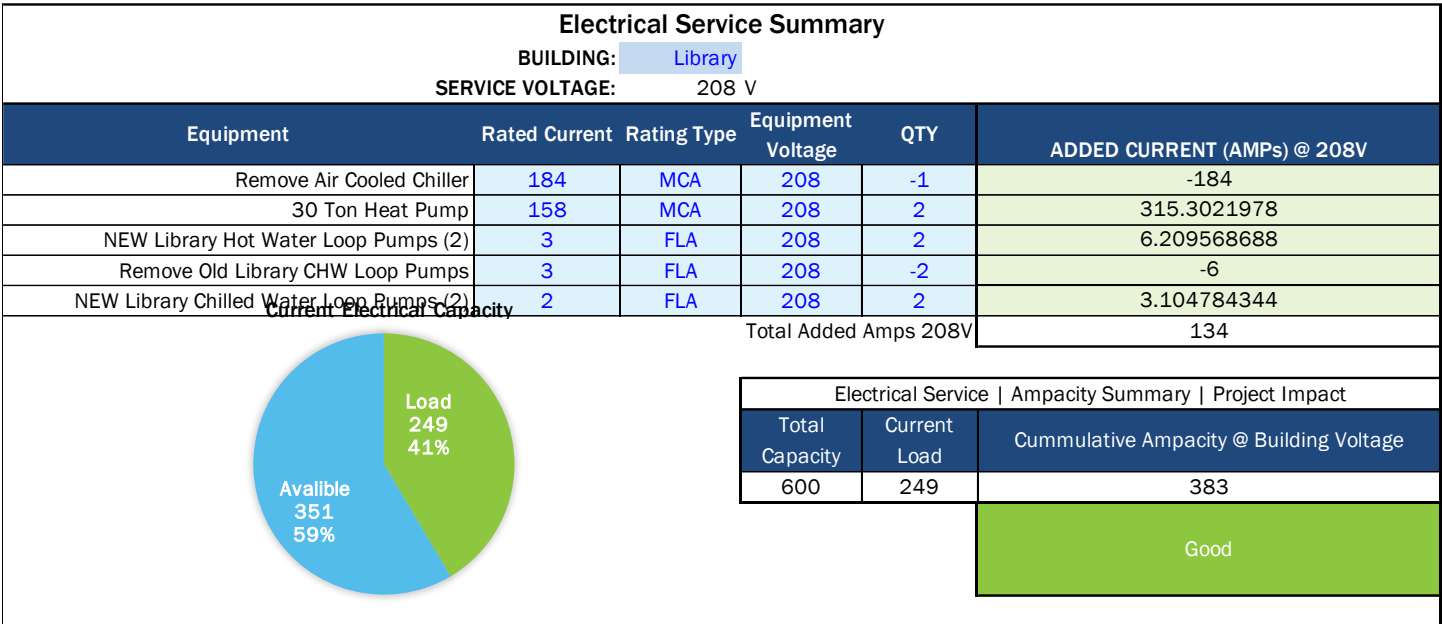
Electrical Service Summary

BUILDING: Library

SERVICE VOLTAGE: 208 V

| Equipment | Rated Current | Rating Type | Equipment Voltage | QTY | ADDED CURRENT (AMPs) @ 208V |
|---|---|---|---|---|---|
| Remove Air Cooled Chiller | 184 | MCA | 208 | -1 | -184 |
| 30 Ton Heat Pump | 158 | MCA | 208 | 2 | 315.3021978 |
| NEW Library Hot Water Loop Pumps (2) | 3 | FLA | 208 | 2 | 6.209568688 |
| Remove Old Library CHW Loop Pumps | 3 | FLA | 208 | -2 | -6 |
| NEW Library Chilled Water Loop Pumps (2) | 2 | FLA | 208 | 2 | 3.104784344 |
| | | | | Total Added Amps 208V | 134 |

Current Electrical Capacity

Load
249
41%

Avalible
351
59%

Electrical Service | Ampacity Summary | Project Impact

| Total Capacity | Current Load | Cummulative Ampacity @ Building Voltage |
|---|---|---|
| 600 | 249 | 383 |

Good